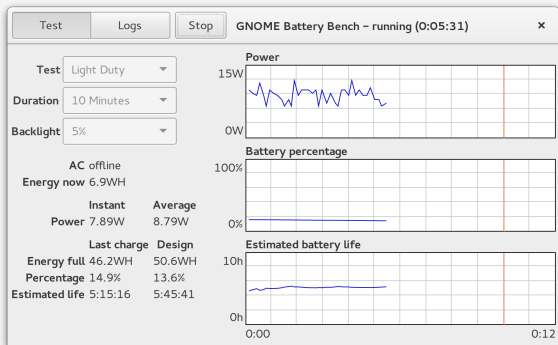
Test Logs Stop GNOME Battery Bench – running (0:05:31)

Test Light Duty
Duration 10 Minutes
Backlight 5%

AC offline
Energy now 6.9WH

| | Instant | Average |
|---|---|---|
| Power | 7.89W | 8.79W |

| | Last charge | Design |
|---|---|---|
| Energy full | 46.2WH | 50.6WH |
| Percentage | 14.9% | 13.6% |
| Estimated life | 5:15:16 | 5:45:41 |

Power
15W
0W

Battery percentage
100%
0%

Estimated battery life
10h
0h
0:00
0:12